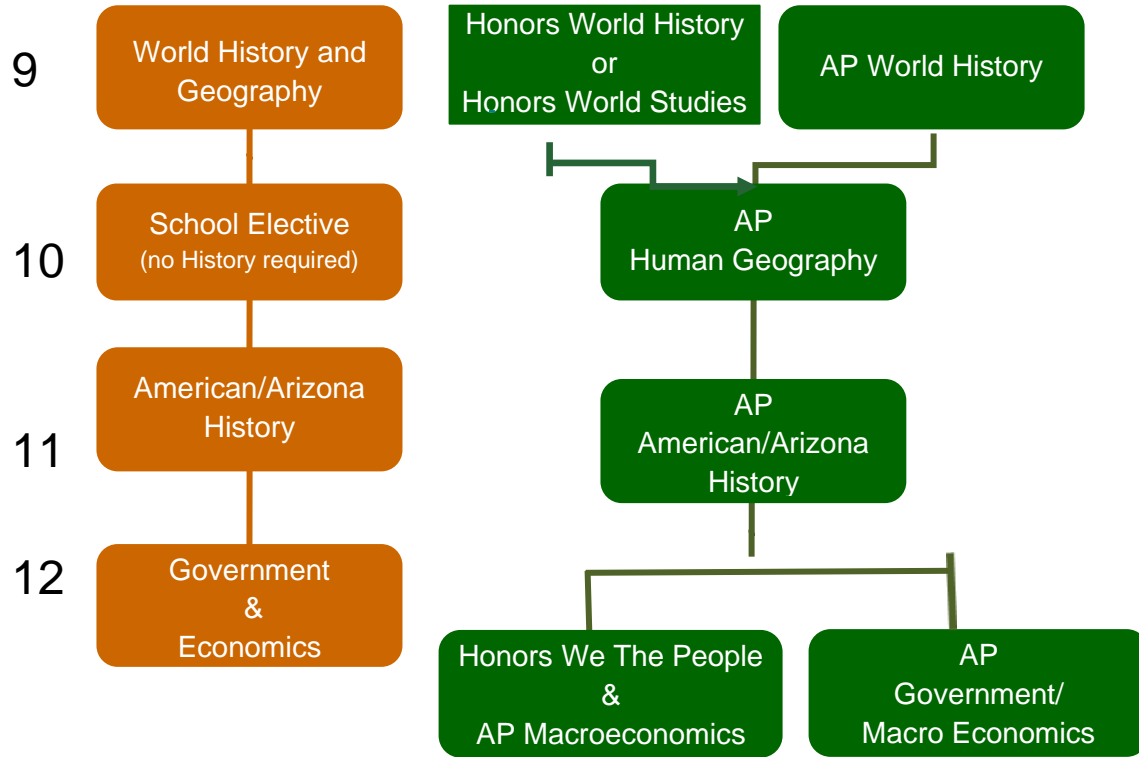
9

World History and Geography

Honors World History or Honors World Studies

AP World History

10

School Elective (no History required)

AP Human Geography

11

American/Arizona History

AP American/Arizona History

12

Government & Economics

Honors We The People & AP Macroeconomics

AP Government/ Macro Economics